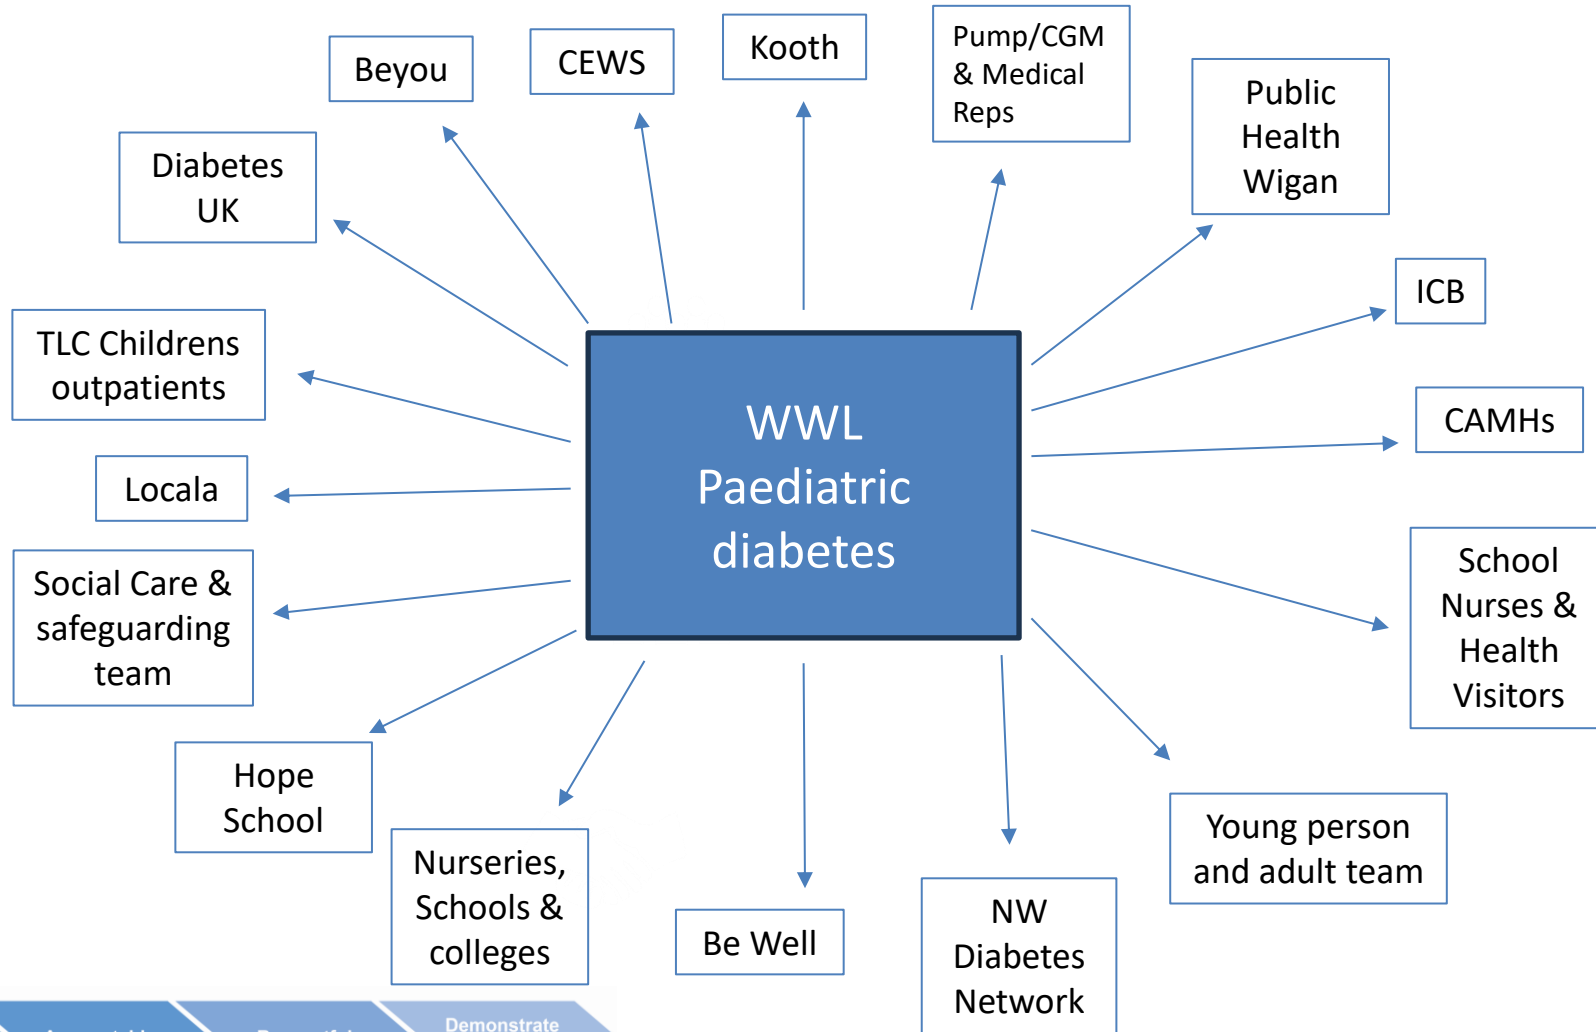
WWL Paediatric diabetes

Beyou

CEWS

Kooth

Pump/CGM & Medical Reps

Public Health Wigan

ICB

CAMHs

School Nurses & Health Visitors

Young person and adult team

NW Diabetes Network

Be Well

Nurseries, Schools & colleges

Hope School

Social Care & safeguarding team

Locala

TLC Childrens outpatients

Diabetes UK

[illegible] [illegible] Demonstrate